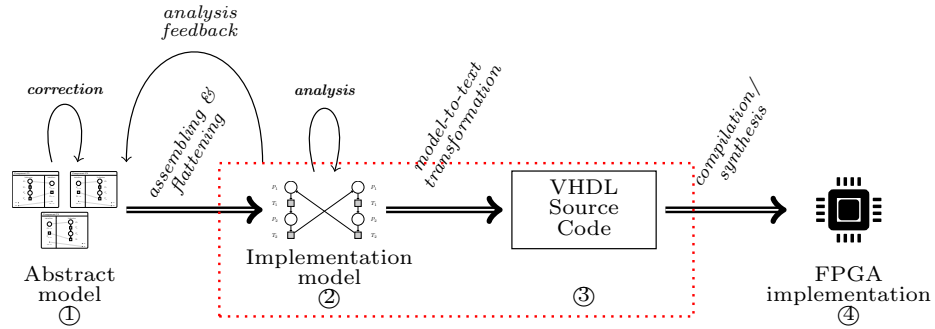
analysis feedback

correction

analysis

assembling & flattening

model-to-text transformation

compilation/ synthesis

$P_1$
$T_1$
$P_2$
$T_2$
$P_1$
$T_1$
$P_2$
$T_2$

VHDL Source Code

Abstract model
①

Implementation model
②

③

FPGA implementation
④